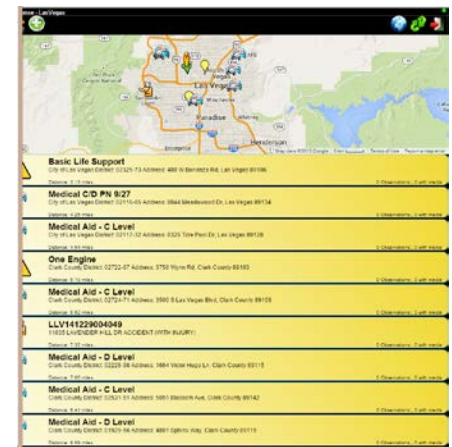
Las Vegas

Red Rock Canyon National Conservation Area

Las Vegas

Paradise

Henderson

Map data ©2013 Google

Basic Life Support
City of Las Vegas District 02325-73 Address: 480 W Bonanza Rd, Las Vegas 89106
Distance: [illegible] miles
0 Observations, 0 with media

Medical C/D PN 9/27
City of Las Vegas District 02110-05 Address: 3844 Meadowood Dr, Las Vegas 89134
Distance: 4.25 miles
0 Observations, 0 with media

Medical Aid - C Level
City of Las Vegas District 02112-32 Address: 8325 Tree Peel Dr, Las Vegas 89128
Distance: 3.53 miles
0 Observations, 0 with media

One Engine
Clark County District 02722-07 Address: 3750 Wynn Rd, Clark County 89103
Distance: 8.74 miles
0 Observations, 0 with media

Medical Aid - C Level
Clark County District 02724-71 Address: 3500 S Las Vegas Blvd, Clark County 89109
Distance: 5.62 miles
0 Observations, 0 with media

LLV141229004049
11635 LAVENDER HILL DR ACCIDENT (WITH INJURY)
Distance: 7.32 miles
0 Observations, 0 with media

Medical Aid - D Level
Clark County District 02229-06 Address: 3684 Victor Hugo Ln, Clark County 89115
Distance: 7.97 miles
0 Observations, 0 with media

Medical Aid - C Level
Clark County District 02521-51 Address: 5051 Blossom Ave, Clark County 89142
Distance: 8.41 miles
0 Observations, 0 with media

Medical Aid - D Level
Clark County District 01920-58 Address: 4861 Sphinx Way, Clark County 89115
Distance: 8.89 miles
0 Observations, 0 with media